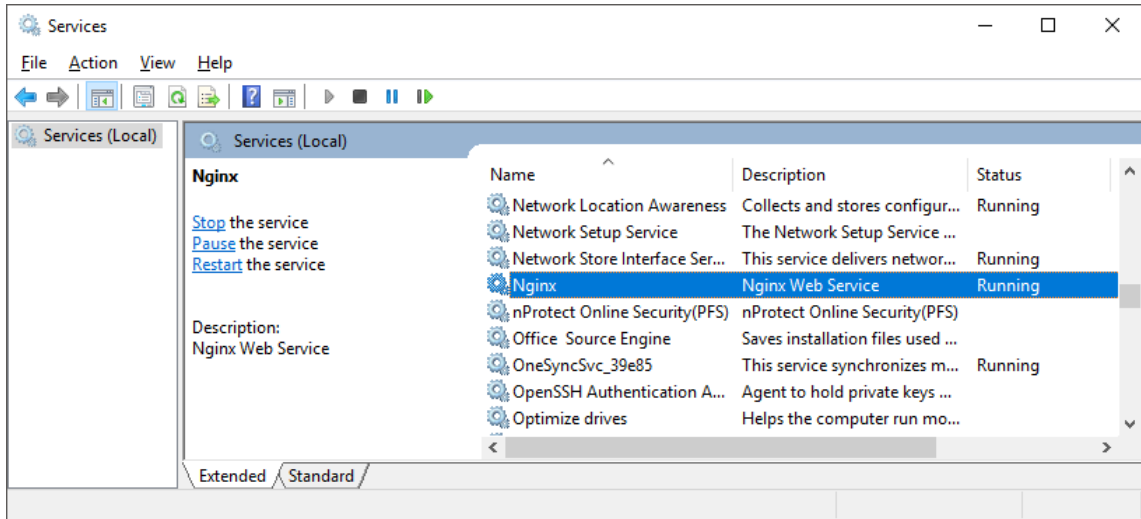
Services

File Action View Help

Services (Local)

Services (Local)

Nginx

Stop the service
Pause the service
Restart the service

Description:
Nginx Web Service

| Name | Description | Status |
|---|---|---|
| Network Location Awareness | Collects and stores configur... | Running |
| Network Setup Service | The Network Setup Service ... | |
| Network Store Interface Ser... | This service delivers networ... | Running |
| Nginx | Nginx Web Service | Running |
| nProtect Online Security(PFS) | nProtect Online Security(PFS) | |
| Office Source Engine | Saves installation files used ... | |
| OneSyncSvc_39e85 | This service synchronizes m... | Running |
| OpenSSH Authentication A... | Agent to hold private keys ... | |
| Optimize drives | Helps the computer run mo... | |

Extended Standard